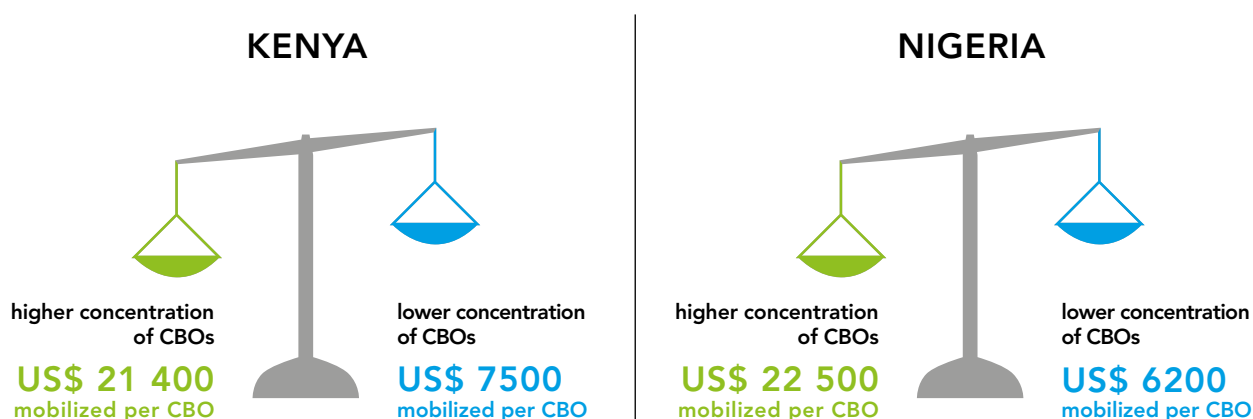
KENYA

higher concentration of CBOs

US$ 21 400
mobilized per CBO

lower concentration of CBOs

US$ 7500
mobilized per CBO

NIGERIA

higher concentration of CBOs

US$ 22 500
mobilized per CBO

lower concentration of CBOs

US$ 6200
mobilized per CBO